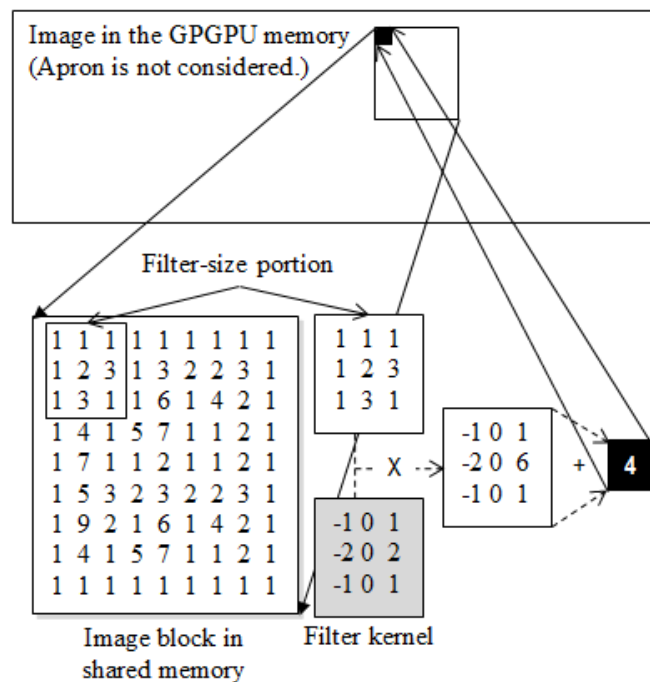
Image in the GPGPU memory
(Apron is not considered.)

Filter-size portion

| 1 | 1 | 1 | 1 | 1 | 1 | 1 | 1 | 1 |
|---|---|---|---|---|---|---|---|---|
| 1 | 2 | 3 | 1 | 3 | 2 | 2 | 3 | 1 |
| 1 | 3 | 1 | 1 | 6 | 1 | 4 | 2 | 1 |
| 1 | 4 | 1 | 5 | 7 | 1 | 1 | 2 | 1 |
| 1 | 7 | 1 | 1 | 2 | 1 | 1 | 2 | 1 |
| 1 | 5 | 3 | 2 | 3 | 2 | 2 | 3 | 1 |
| 1 | 9 | 2 | 1 | 6 | 1 | 4 | 2 | 1 |
| 1 | 4 | 1 | 5 | 7 | 1 | 1 | 2 | 1 |
| 1 | 1 | 1 | 1 | 1 | 1 | 1 | 1 | 1 |

| 1 | 1 | 1 |
|---|---|---|
| 1 | 2 | 3 |
| 1 | 3 | 1 |

X

| -1 | 0 | 1 |
|---|---|---|
| -2 | 0 | 6 |
| -1 | 0 | 1 |

+

4

| -1 | 0 | 1 |
|---|---|---|
| -2 | 0 | 2 |
| -1 | 0 | 1 |

Image block in shared memory

Filter kernel